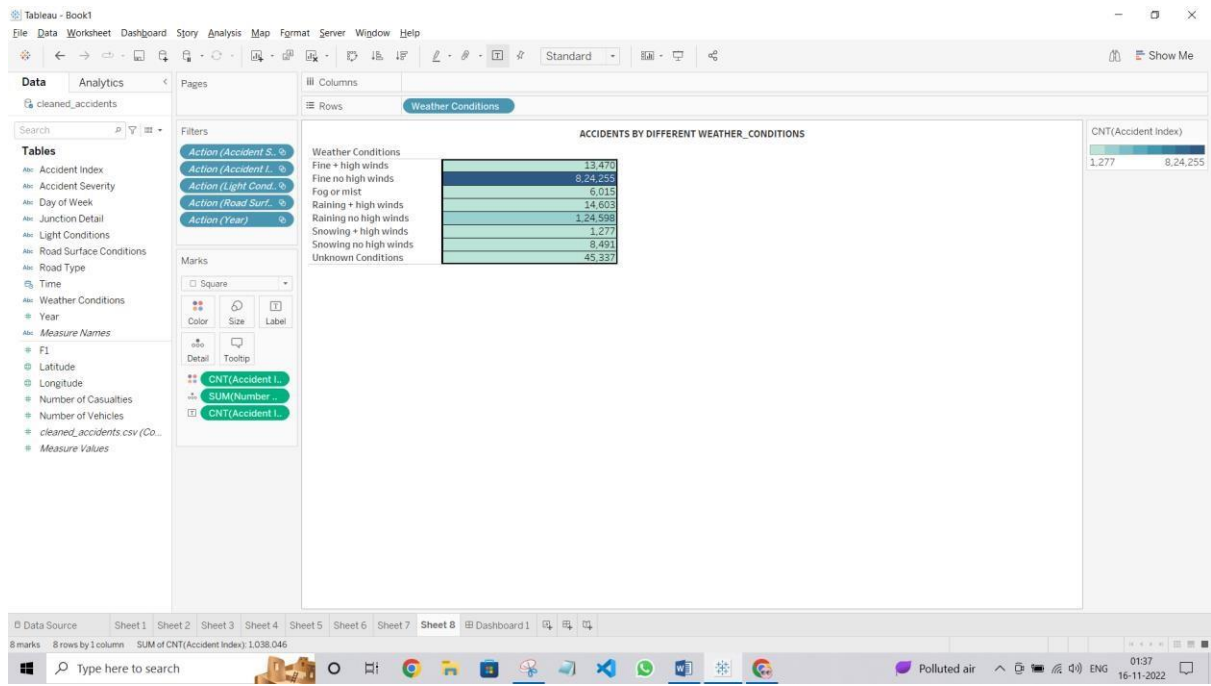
Tableau - Book1

File Data Worksheet Dashboard Story Analysis Map Format Server Window Help

Standard

Show Me

Data Analytics

cleaned_accidents

Search

Tables

Accident Index
Accident Severity
Day of Week
Junction Detail
Light Conditions
Road Surface Conditions
Road Type
Time
Weather Conditions
Year
Measure Names
F1
Latitude
Longitude
Number of Casualties
Number of Vehicles
cleaned_accidents.csv (Co...
Measure Values

Pages

Filters

Action (Accident S..
Action (Accident I..
Action (Light Cond..
Action (Road Surf..
Action (Year)

Marks

Square

Color Size Label
Detail Tooltip

CNT(Accident I..
SUM(Number ..
CNT(Accident I..

Columns

Rows Weather Conditions

ACCIDENTS BY DIFFERENT WEATHER_CONDITIONS

| Weather Conditions | |
|---|---|
| Fine + high winds | 13,470 |
| Fine no high winds | 8,24,255 |
| Fog or mist | 6,015 |
| Raining + high winds | 14,603 |
| Raining no high winds | 1,24,598 |
| Snowing + high winds | 1,277 |
| Snowing no high winds | 8,491 |
| Unknown Conditions | 45,337 |

CNT(Accident Index)

1,277 8,24,255

Data Source Sheet 1 Sheet 2 Sheet 3 Sheet 4 Sheet 5 Sheet 6 Sheet 7 Sheet 8 Dashboard 1

8 marks 8 rows by 1 column SUM of CNT(Accident Index): 1,038,046

Type here to search

Polluted air ENG 01:37 16-11-2022